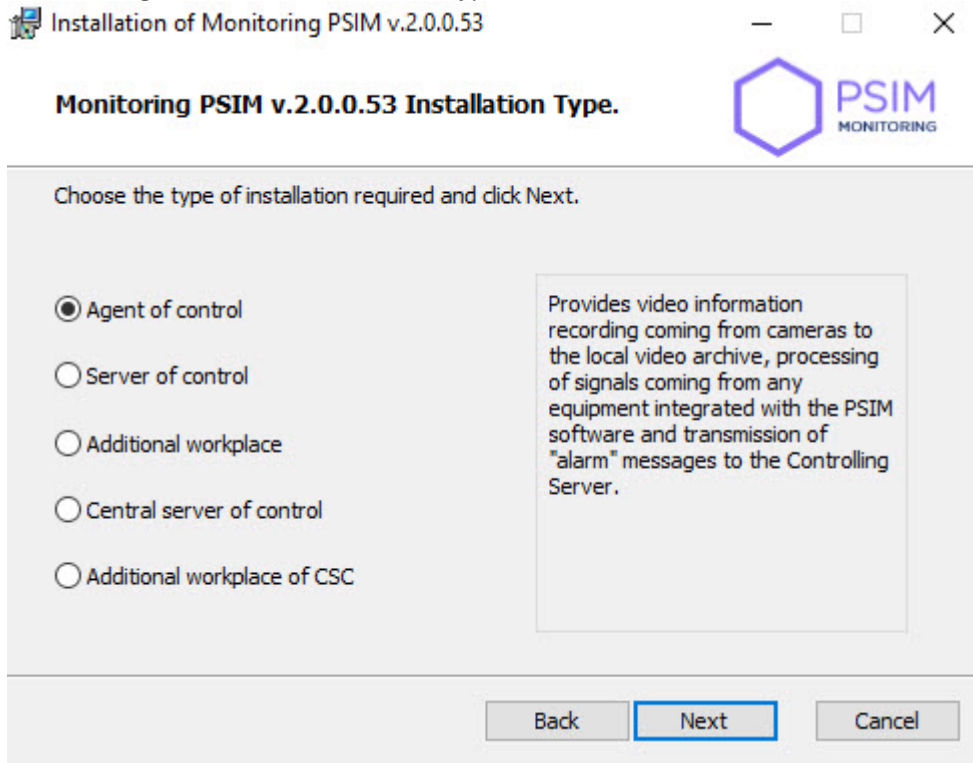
Installation of Monitoring PSIM v.2.0.0.53

Monitoring PSIM v.2.0.0.53 Installation Type.

PSIM
MONITORING

Choose the type of installation required and click Next.

Agent of control

Server of control

Additional workplace

Central server of control

Additional workplace of CSC

Provides video information recording coming from cameras to the local video archive, processing of signals coming from any equipment integrated with the PSIM software and transmission of "alarm" messages to the Controlling Server.

Back

Next

Cancel